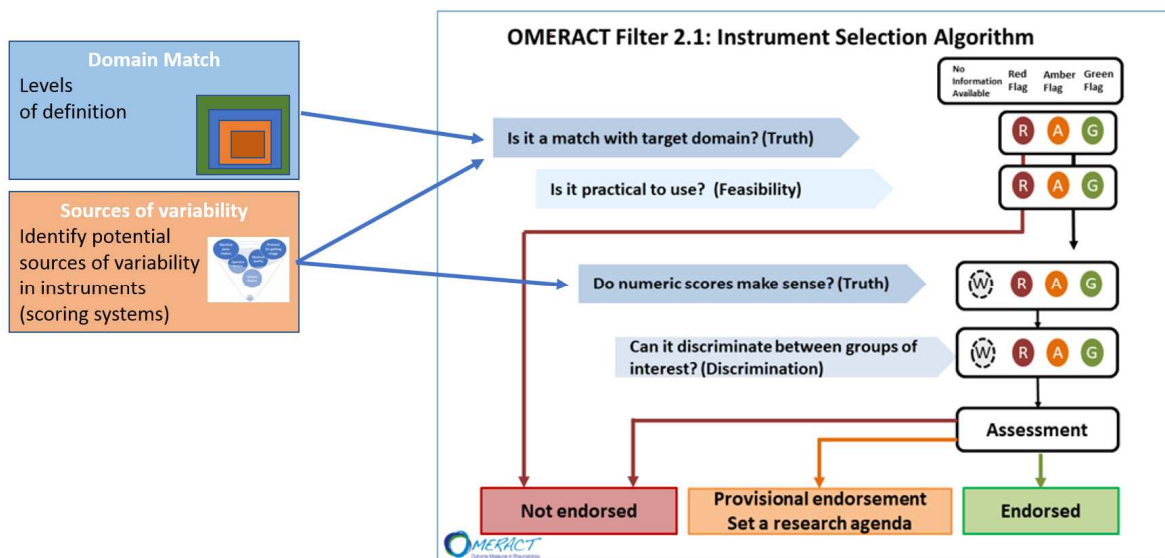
Domain Match
Levels of definition

Sources of variability
Identify potential sources of variability in instruments (scoring systems)

OMERACT Filter 2.1: Instrument Selection Algorithm

No Information Available
Red Flag
Amber Flag
Green Flag

Is it a match with target domain? (Truth)
R A G

Is it practical to use? (Feasibility)
R A G

Do numeric scores make sense? (Truth)
W R A G

Can it discriminate between groups of interest? (Discrimination)
W R A G

Assessment

Not endorsed

Provisional endorsement
Set a research agenda

Endorsed

OMERACT
Outcome Measures in Rheumatology